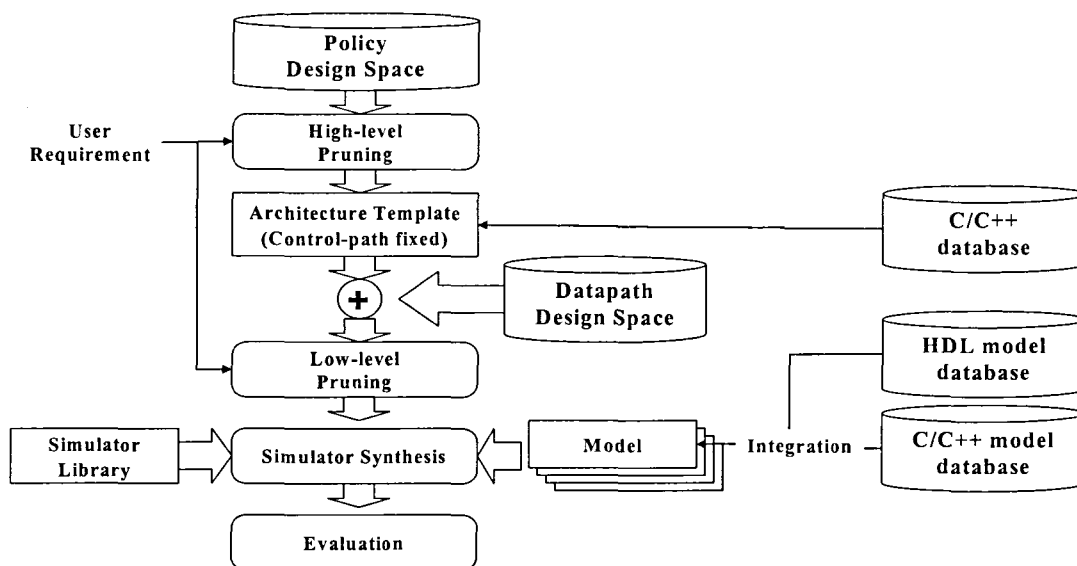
Policy
Design Space

User
Requirement

High-level
Pruning

Architecture Template
(Control-path fixed)

C/C++
database

+

Datapath
Design Space

Low-level
Pruning

HDL model
database

Simulator
Library

Simulator Synthesis

Model

Integration

C/C++ model
database

Evaluation